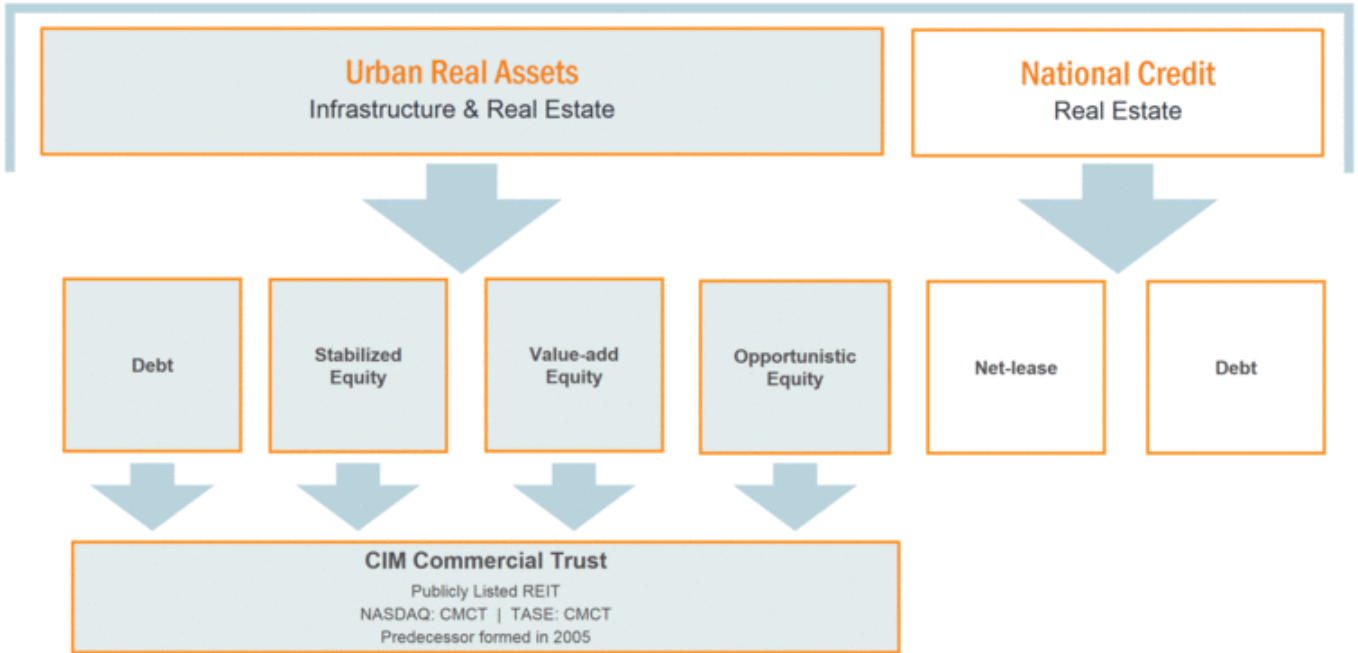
Urban Real Assets
Infrastructure & Real Estate

National Credit
Real Estate

Debt

Stabilized Equity

Value-add Equity

Opportunistic Equity

Net-lease

Debt

CIM Commercial Trust
Publicly Listed REIT
NASDAQ: CMCT | TASE: CMCT
Predecessor formed in 2005